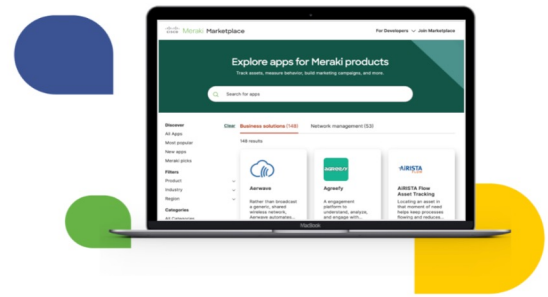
cisco Meraki Marketplace

For Developers Join Marketplace

Explore apps for Meraki products

Track assets, measure behavior, build marketing campaigns, and more.

Search for apps

Discover
All Apps
Most popular
New apps
Meraki picks

Filters
Product
Industry
Region

Categories
All Categories

Clear Business solutions (149) Network management (53)

148 results

Aerwave
Rather than broadcast a generic, shared wireless network, Aerwave automates...

AGREEFY
Agreefy
A engagement platform to understand, analyze, and engage with...

AIRISTA
AIRISTA Flow Asset Tracking
Locating an asset in that moment of need helps keep processes flowing and reduces...

MacBook